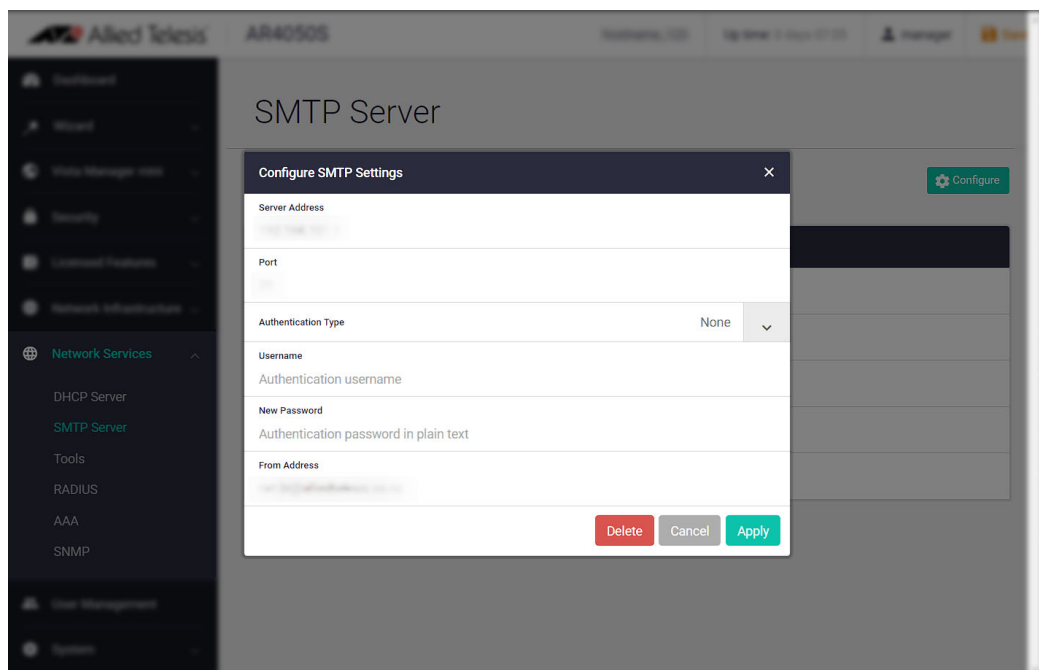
Allied Telesis AR4050S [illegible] Up time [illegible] manager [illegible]

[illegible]
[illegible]
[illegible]
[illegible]
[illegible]
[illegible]
Network Services
DHCP Server
SMTP Server
Tools
RADIUS
AAA
SNMP
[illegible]
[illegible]

SMTP Server

Configure

Configure SMTP Settings ×

Server Address
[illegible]

Port
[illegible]

Authentication Type None

Username
Authentication username

New Password
Authentication password in plain text

From Address
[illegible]

Delete Cancel Apply